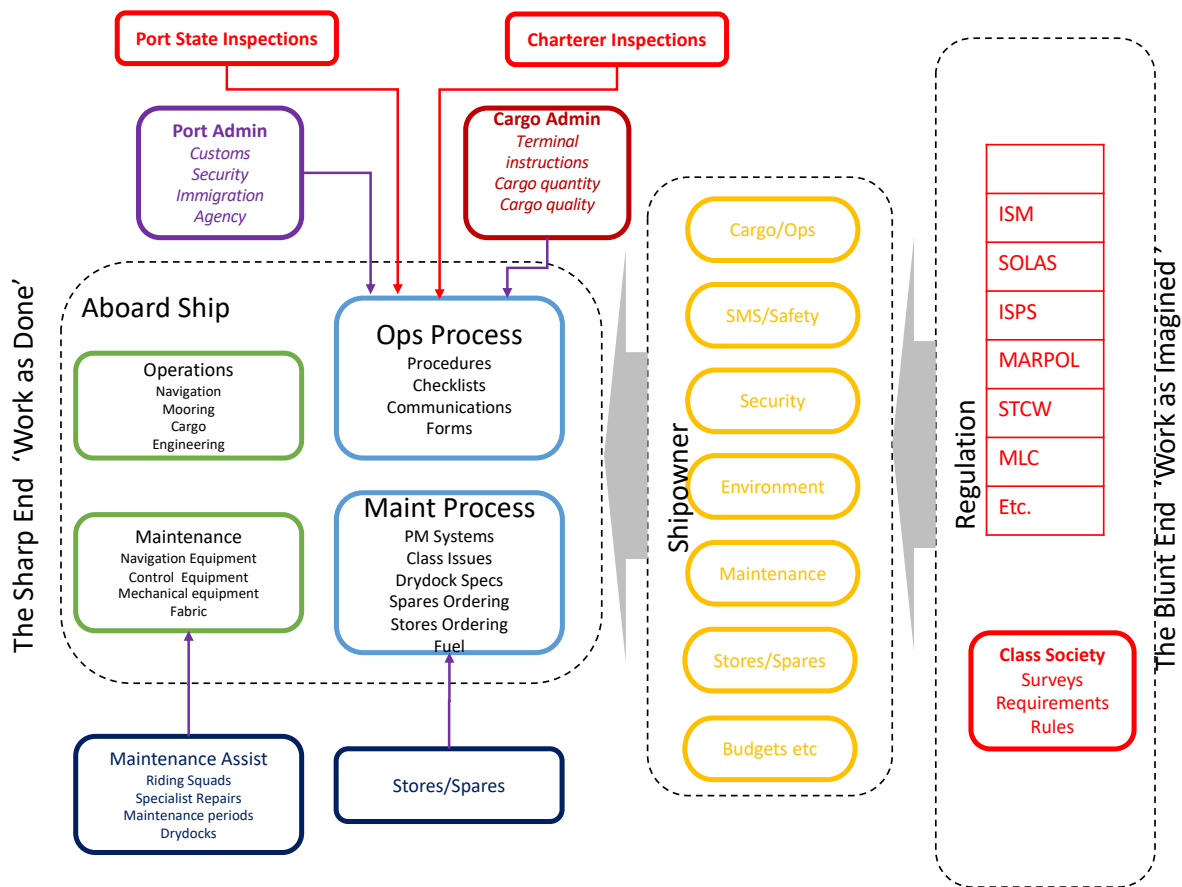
Port State Inspections

Charterer Inspections

Port Admin
Customs
Security
Immigration
Agency

Cargo Admin
Terminal instructions
Cargo quantity
Cargo quality

The Sharp End 'Work as Done'

Aboard Ship

Operations
Navigation
Mooring
Cargo
Engineering

Maintenance
Navigation Equipment
Control Equipment
Mechanical equipment
Fabric

Ops Process
Procedures
Checklists
Communications
Forms

Maint Process
PM Systems
Class Issues
Drydock Specs
Spares Ordering
Stores Ordering
Fuel

Maintenance Assist
Riding Squads
Specialist Repairs
Maintenance periods
Drydocks

Stores/Spares

Shipowner

Cargo/Ops

SMS/Safety

Security

Environment

Maintenance

Stores/Spares

Budgets etc

Regulation

| |
|---|
| ISM |
| SOLAS |
| ISPS |
| MARPOL |
| STCW |
| MLC |
| Etc. |

Class Society
Surveys
Requirements
Rules

The Blunt End 'Work as Imagined'